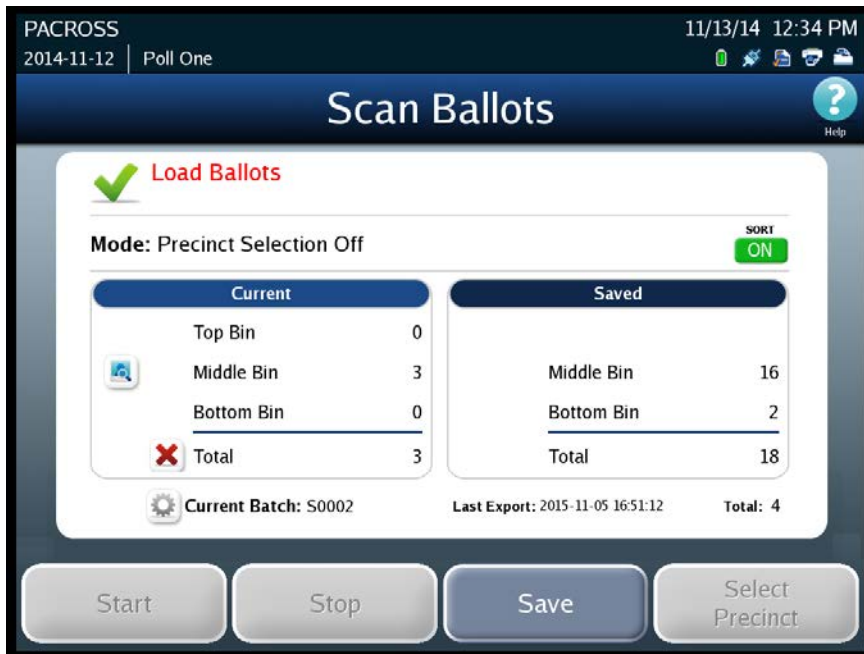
PACROSS
2014-11-12 | Poll One
11/13/14 12:34 PM

Scan Ballots

Help

Load Ballots

Mode: Precinct Selection Off

SORT
ON

| Current | |
|---|---|
| Top Bin | 0 |
| Middle Bin | 3 |
| Bottom Bin | 0 |
| Total | 3 |

| Saved | |
|---|---|
| Middle Bin | 16 |
| Bottom Bin | 2 |
| Total | 18 |

Current Batch: S0002

Last Export: 2015-11-05 16:51:12

Total: 4

Start

Stop

Save

Select Precinct